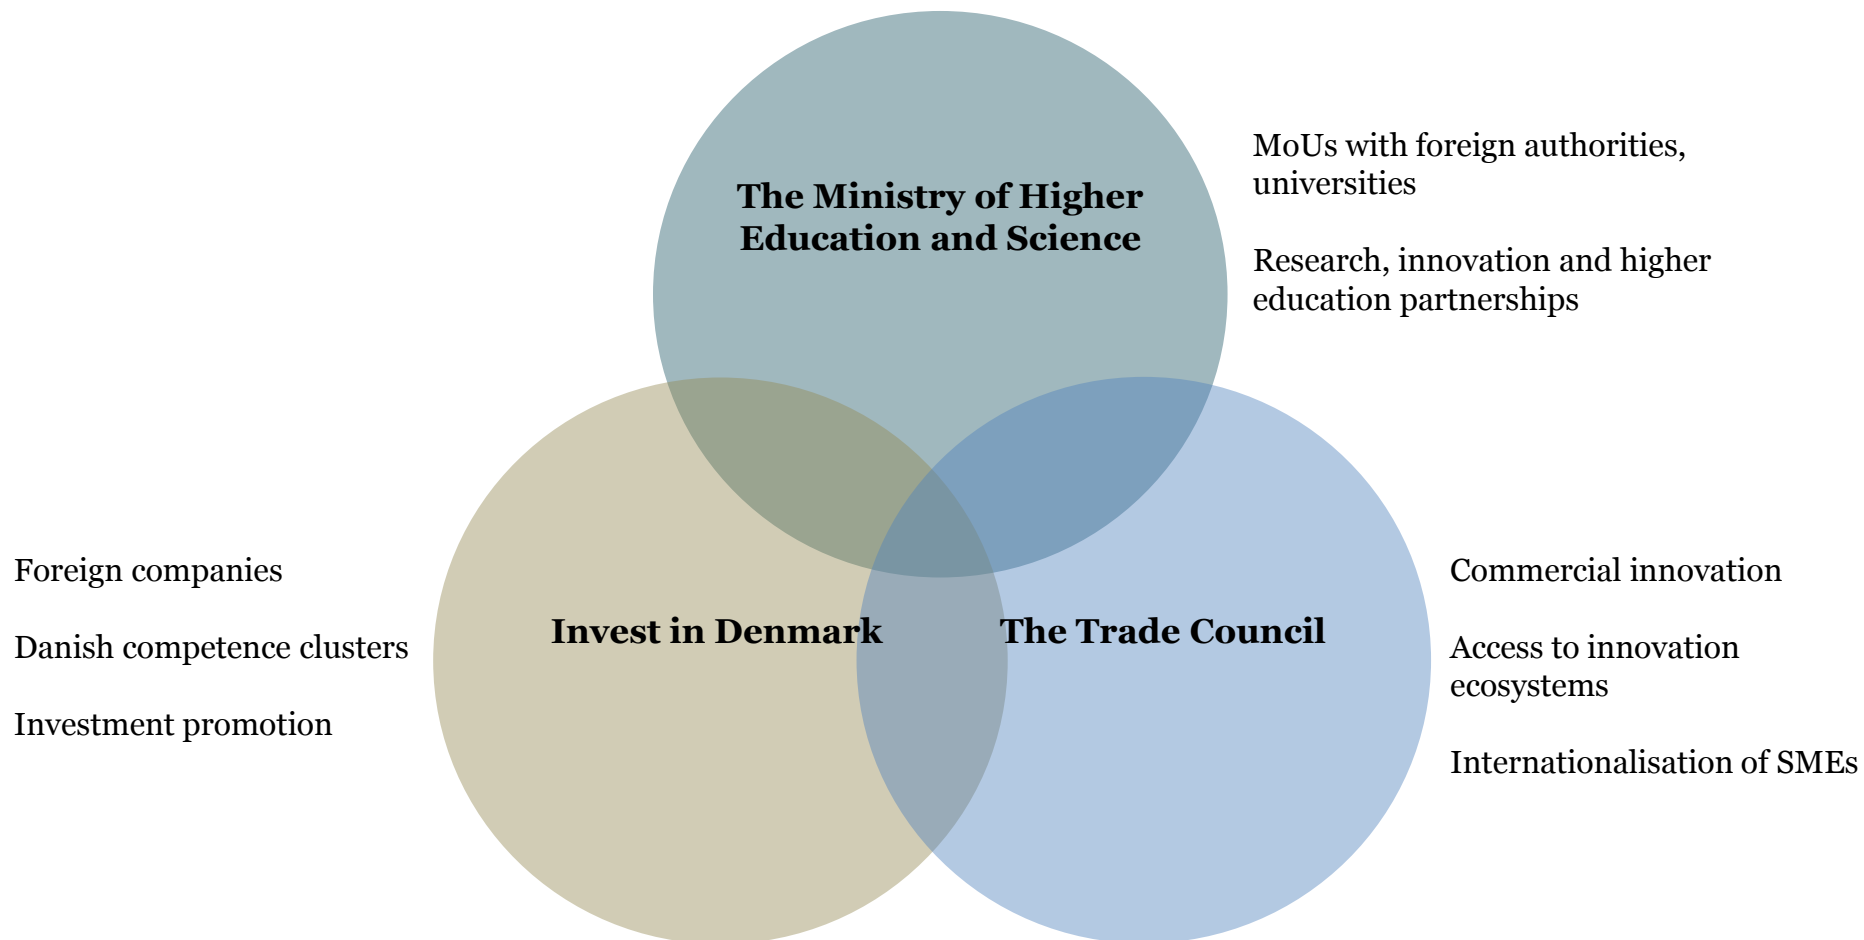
The Ministry of Higher Education and Science

MoUs with foreign authorities, universities

Research, innovation and higher education partnerships

Foreign companies

Danish competence clusters

Investment promotion

Invest in Denmark

The Trade Council

Commercial innovation

Access to innovation ecosystems

Internationalisation of SMEs